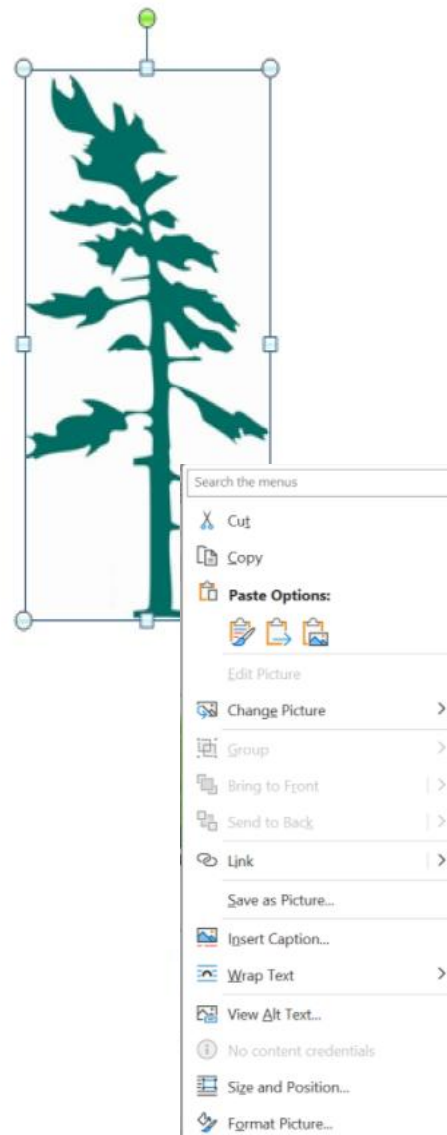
Search the menus

Cut

Copy

Paste Options:

Edit Picture

Change Picture

Group

Bring to Front

Send to Back

Link

Save as Picture...

Insert Caption...

Wrap Text

View Alt Text...

No content credentials

Size and Position...

Format Picture...